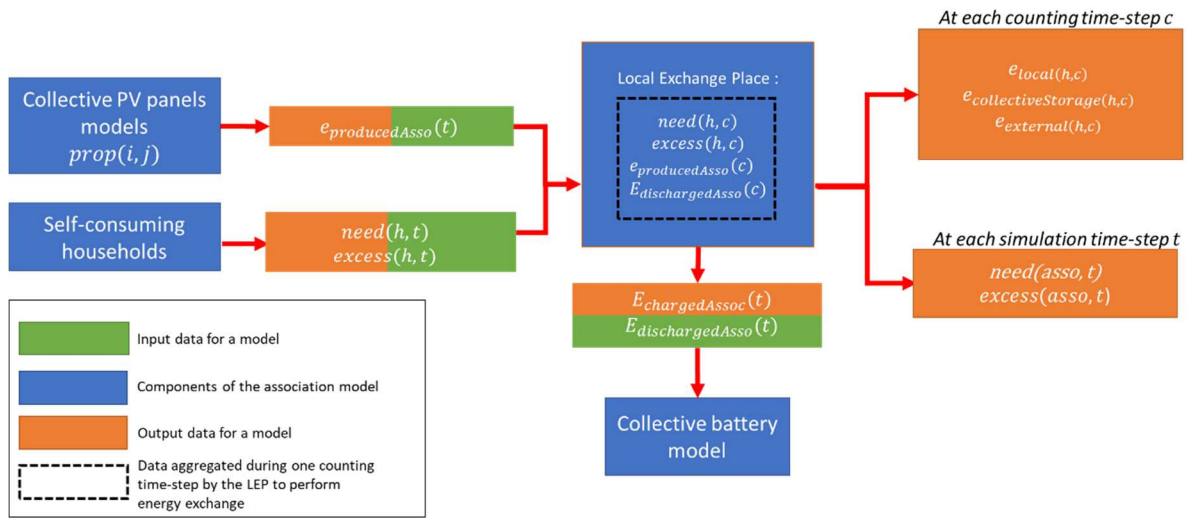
Collective PV panels models
$prop(i,j)$

$e_{producedAsso}(t)$

Self-consuming households

$need(h,t)$
$excess(h,t)$

Local Exchange Place :

$need(h,c)$
$excess(h,c)$
$e_{producedAsso}(c)$
$E_{dischargedAsso}(c)$

At each counting time-step c

$e_{local(h,c)}$
$e_{collectiveStorage(h,c)}$
$e_{external(h,c)}$

At each simulation time-step t

$need(asso,t)$
$excess(asso,t)$

$E_{chargedAssoc}(t)$
$E_{dischargedAsso}(t)$

Collective battery model

Input data for a model

Components of the association model

Output data for a model

Data aggregated during one counting time-step by the LEP to perform energy exchange